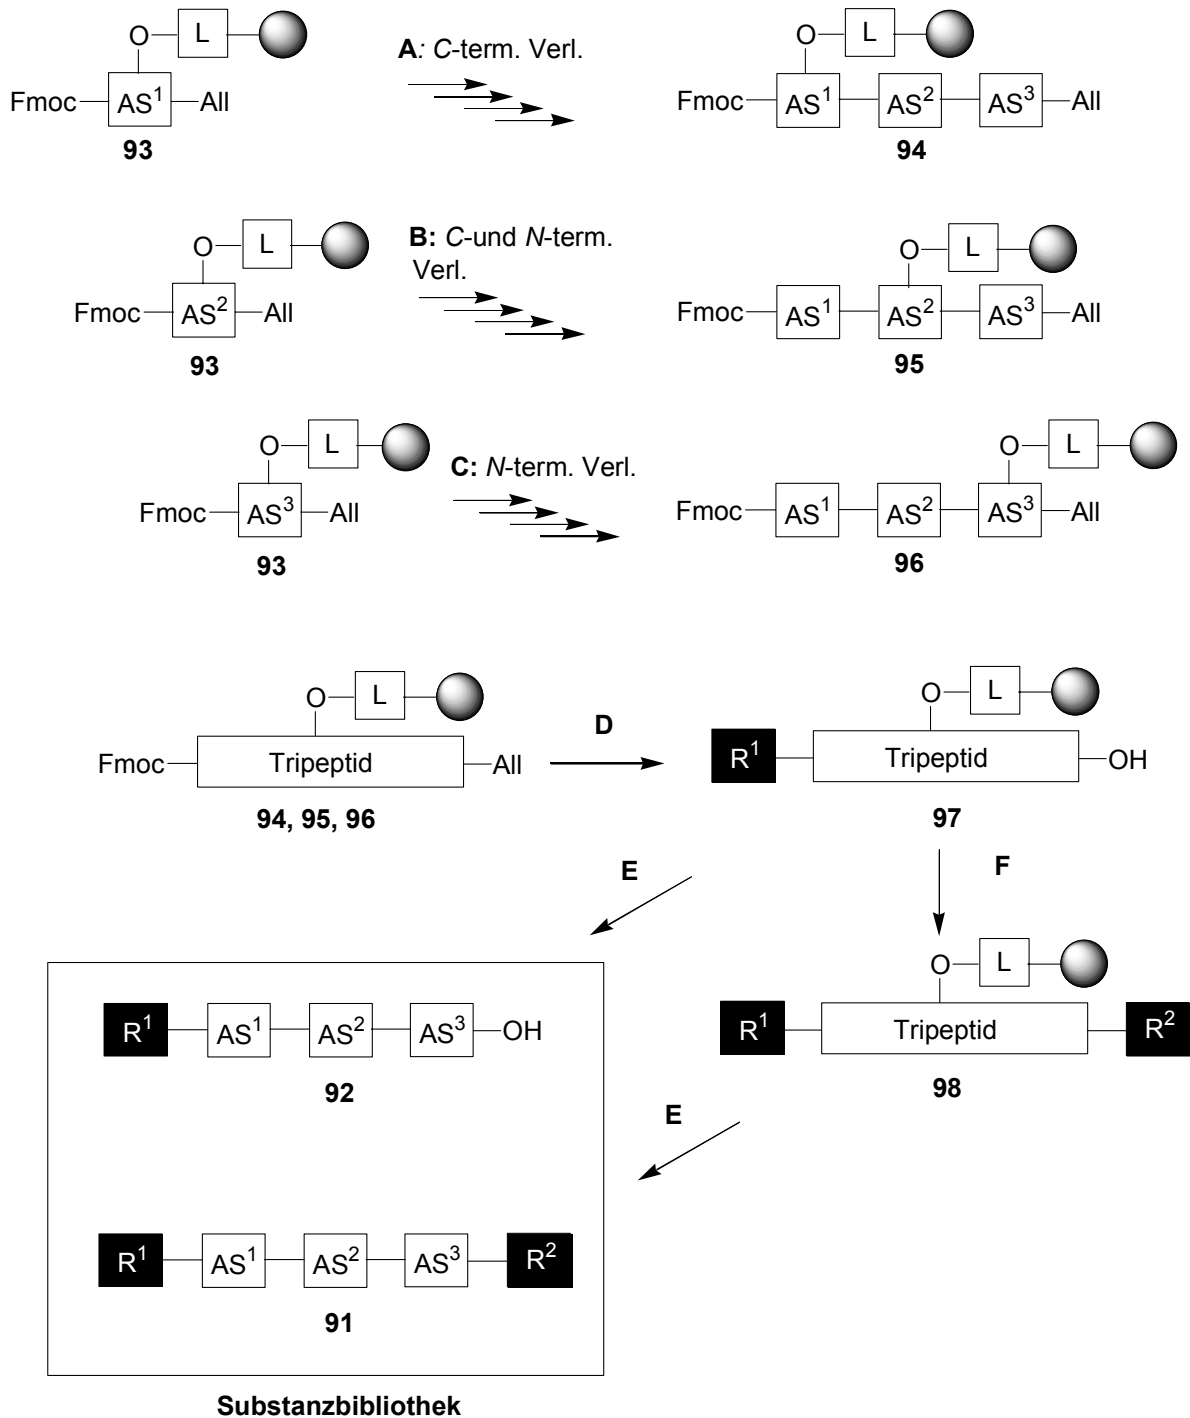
O L
Fmoc AS$^1$ All
**93**

**A**: *C*-term. Verl.

O L
Fmoc AS$^1$ AS$^2$ AS$^3$ All
**94**

O L
Fmoc AS$^2$ All
**93**

**B:** *C*-und *N*-term. Verl.

O L
Fmoc AS$^1$ AS$^2$ AS$^3$ All
**95**

O L
Fmoc AS$^3$ All
**93**

**C:** *N*-term. Verl.

O L
Fmoc AS$^1$ AS$^2$ AS$^3$ All
**96**

O L
Fmoc Tripeptid All
**94, 95, 96**

**D**

O L
R$^1$ Tripeptid OH
**97**

**E**

**F**

O L
R$^1$ Tripeptid R$^2$
**98**

R$^1$ AS$^1$ AS$^2$ AS$^3$ OH
**92**

**E**

R$^1$ AS$^1$ AS$^2$ AS$^3$ R$^2$
**91**

**Substanzbibliothek**